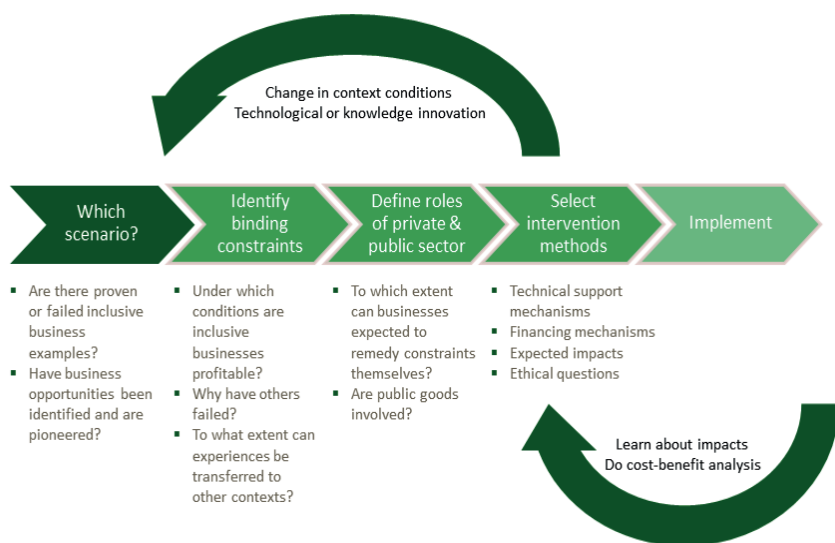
Change in context conditions
Technological or knowledge innovation

Which scenario?

Identify binding constraints

Define roles of private & public sector

Select intervention methods

Implement

- Are there proven or failed inclusive business examples?
- Have business opportunities been identified and are pioneered?

- Under which conditions are inclusive businesses profitable?
- Why have others failed?
- To what extent can experiences be transferred to other contexts?

- To which extent can businesses expected to remedy constraints themselves?
- Are public goods involved?

- Technical support mechanisms
- Financing mechanisms
- Expected impacts
- Ethical questions

Learn about impacts
Do cost-benefit analysis